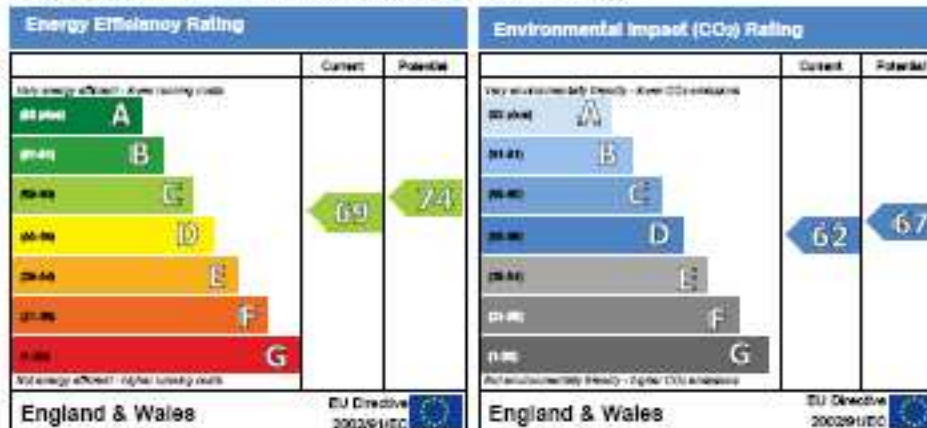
Energy Efficiency Rating

| | Current | Potential |
|---|---|---|
| Very energy efficient - lower running costs | | |
| (92 plus) A | | |
| (81-91) B | | |
| (69-80) C | 69 | 74 |
| (55-68) D | | |
| (39-54) E | | |
| (21-38) F | | |
| (1-20) G | | |
| Not energy efficient - higher running costs | | |

England & Wales

EU Directive 2002/91/EC

Environmental Impact (CO$_2$) Rating

| | Current | Potential |
|---|---|---|
| Very environmentally friendly - lower CO$_2$ emissions | | |
| (92 plus) A | | |
| (81-91) B | | |
| (69-80) C | | |
| (55-68) D | 62 | 67 |
| (39-54) E | | |
| (21-38) F | | |
| (1-20) G | | |
| Not environmentally friendly - higher CO$_2$ emissions | | |

England & Wales

EU Directive 2002/91/EC